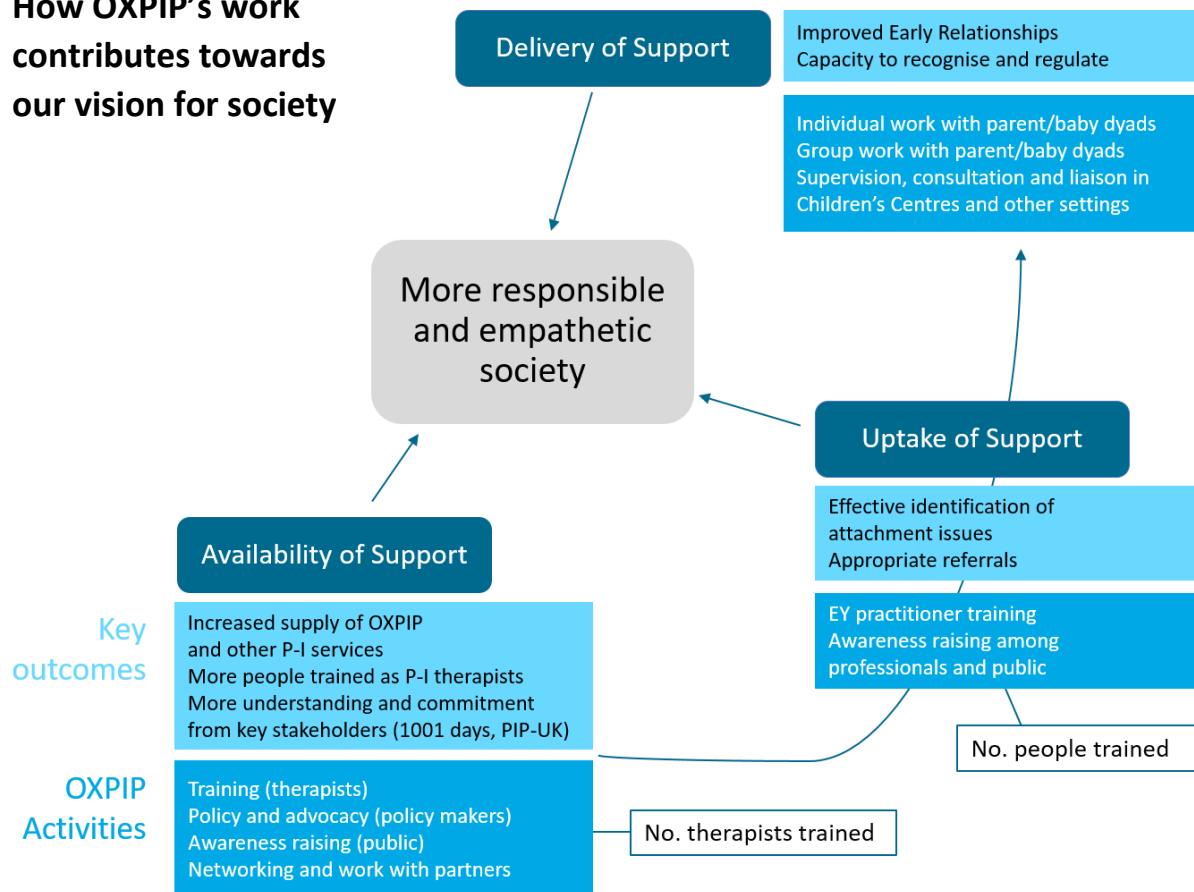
How OXPIP's work contributes towards our vision for society

Delivery of Support

Improved Early Relationships
Capacity to recognise and regulate

Individual work with parent/baby dyads
Group work with parent/baby dyads
Supervision, consultation and liaison in Children's Centres and other settings

More responsible and empathetic society

Uptake of Support

Effective identification of attachment issues
Appropriate referrals

EY practitioner training
Awareness raising among professionals and public

No. people trained

Availability of Support

Key outcomes

Increased supply of OXPIP and other P-I services
More people trained as P-I therapists
More understanding and commitment from key stakeholders (1001 days, PIP-UK)

OXPIP Activities

Training (therapists)
Policy and advocacy (policy makers)
Awareness raising (public)
Networking and work with partners

No. therapists trained